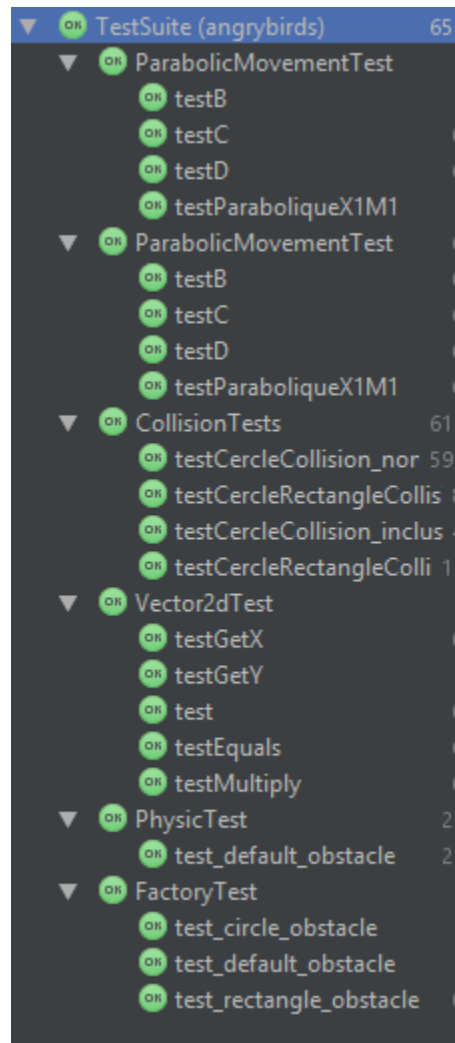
OK TestSuite (angrybirds) 65
OK ParabolicMovementTest
OK testB
OK testC
OK testD
OK testParaboliqueX1M1
OK ParabolicMovementTest
OK testB
OK testC
OK testD
OK testParaboliqueX1M1
OK CollisionTests 61
OK testCercleCollision_nor 59
OK testCercleRectangleCollis
OK testCercleCollision_inclus
OK testCercleRectangleColli 1
OK Vector2dTest
OK testGetX
OK testGetY
OK test
OK testEquals
OK testMultiply
OK PhysicTest 2
OK test_default_obstacle 2
OK FactoryTest
OK test_circle_obstacle
OK test_default_obstacle
OK test_rectangle_obstacle